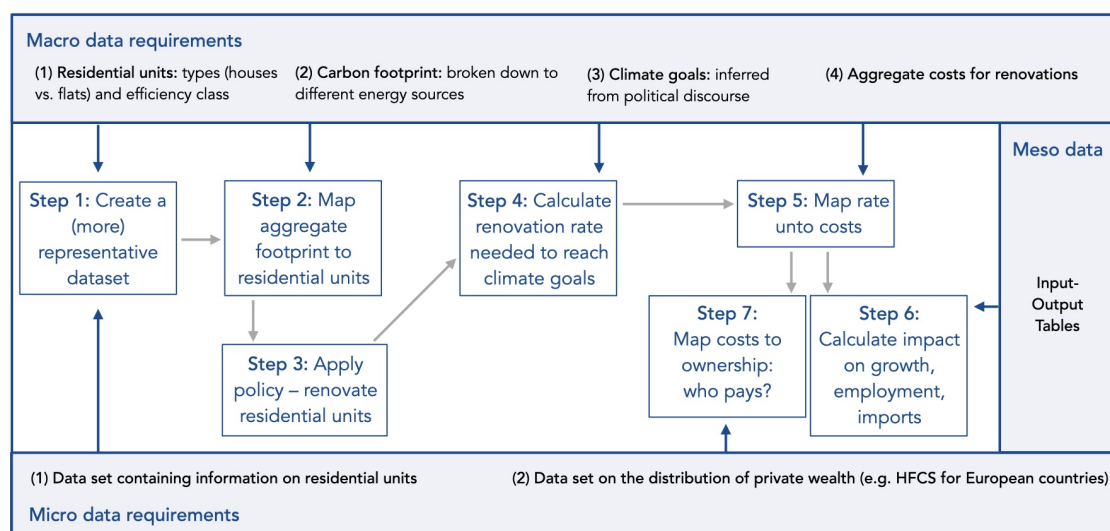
Macro data requirements

(1) Residential units: types (houses vs. flats) and efficiency class

(2) Carbon footprint: broken down to different energy sources

(3) Climate goals: inferred from political discourse

(4) Aggregate costs for renovations

Meso data

Step 1: Create a (more) representative dataset

Step 2: Map aggregate footprint to residential units

Step 3: Apply policy – renovate residential units

Step 4: Calculate renovation rate needed to reach climate goals

Step 5: Map rate unto costs

Step 7: Map costs to ownership: who pays?

Step 6: Calculate impact on growth, employment, imports

Input-Output Tables

(1) Data set containing information on residential units

(2) Data set on the distribution of private wealth (e.g. HFCS for European countries)

Micro data requirements